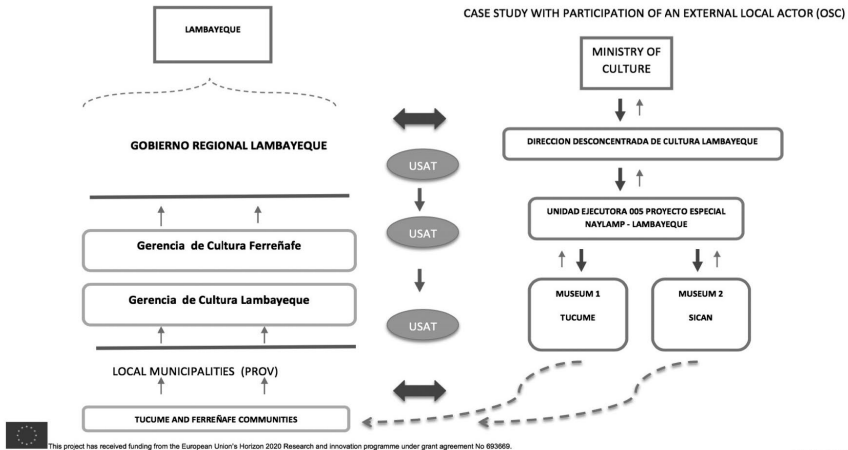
LAMBAYEQUE

CASE STUDY WITH PARTICIPATION OF AN EXTERNAL LOCAL ACTOR (OSC)

MINISTRY OF CULTURE

GOBIERNO REGIONAL LAMBAYEQUE

USAT

DIRECCION DESCONCENTRADA DE CULTURA LAMBAYEQUE

USAT

UNIDAD EJECUTORA 005 PROYECTO ESPECIAL NAYLAMP - LAMBAYEQUE

Gerencia de Cultura Ferreñafe

Gerencia de Cultura Lambayeque

USAT

MUSEUM 1

TUCUME

MUSEUM 2

SICAN

LOCAL MUNICIPALITIES (PROV)

TUCUME AND FERREÑAFE COMMUNITIES

This project has received funding from the European Union's Horizon 2020 Research and innovation programme under grant agreement No 693669.